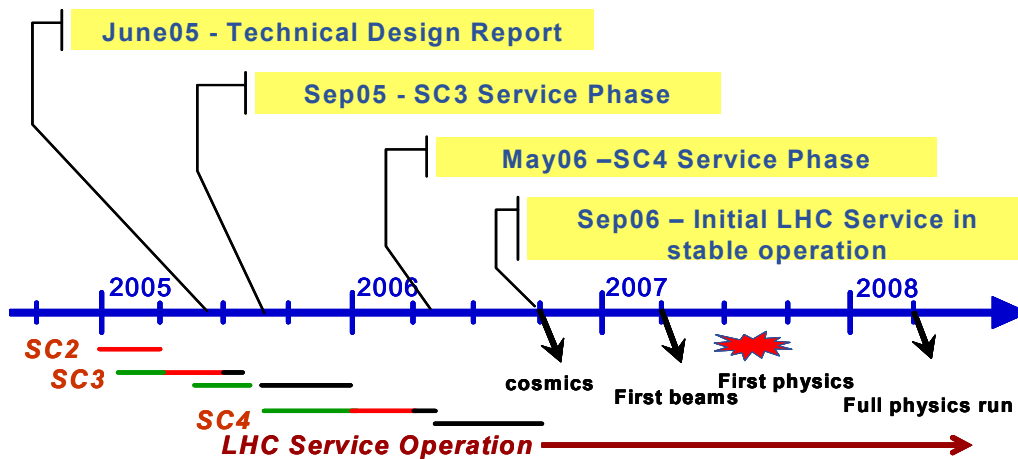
June05 - Technical Design Report

Sep05 - SC3 Service Phase

May06 –SC4 Service Phase

Sep06 – Initial LHC Service in stable operation

2005

2006

2007

2008

SC2

SC3

SC4

LHC Service Operation

cosmics

First beams

First physics

Full physics run